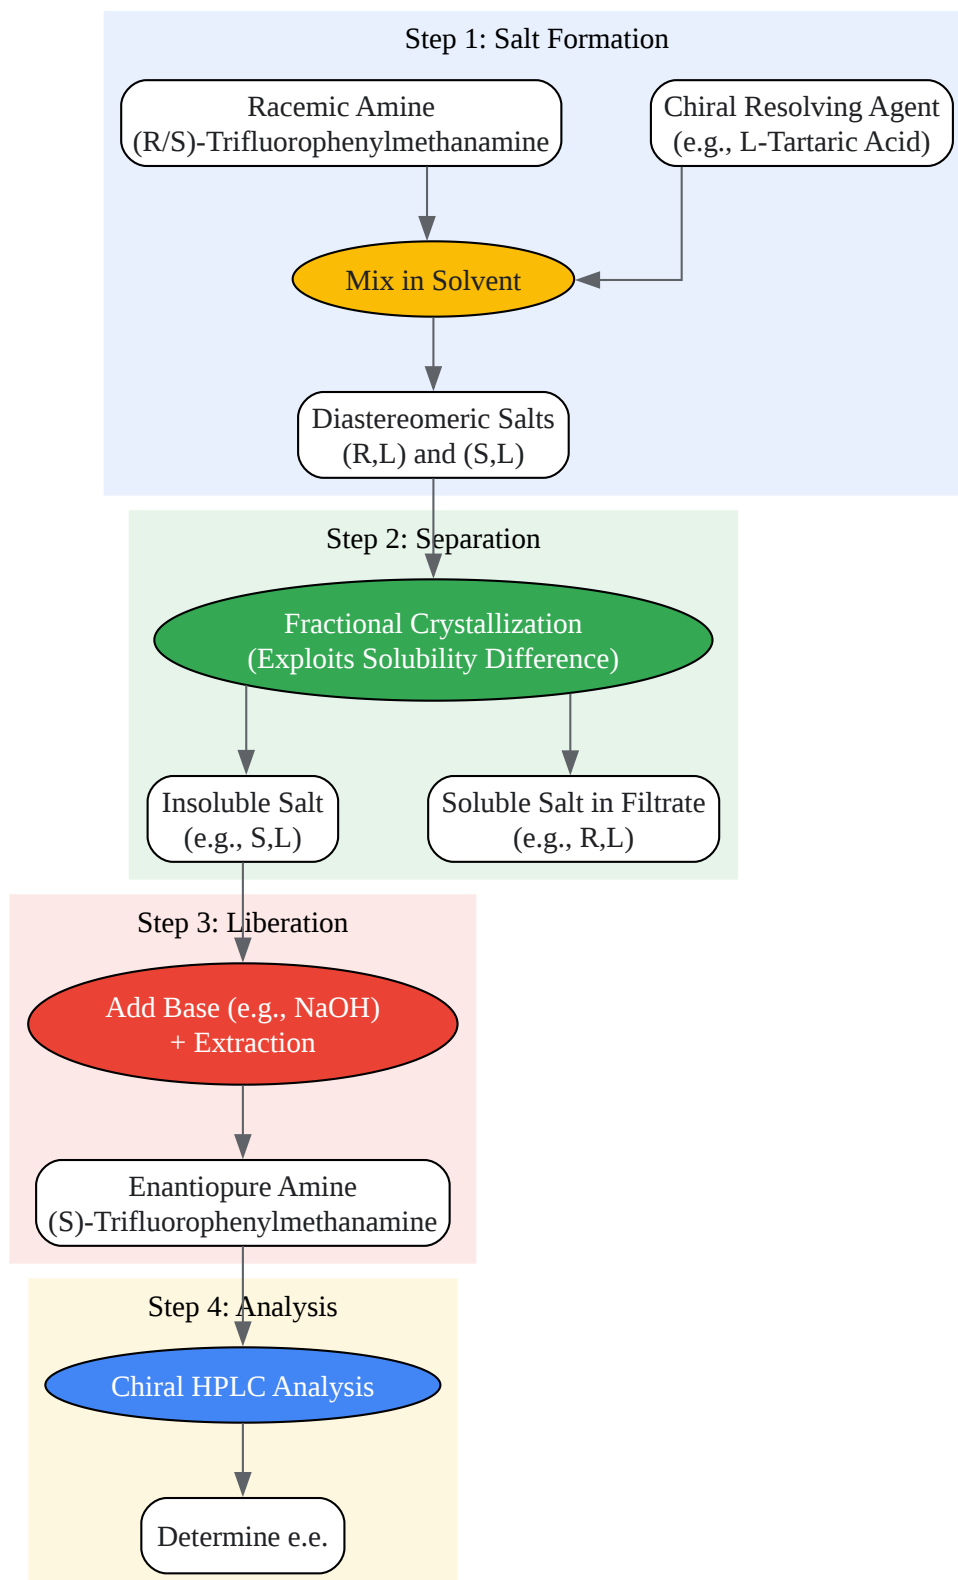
Step 1: Salt Formation

Racemic Amine
(R/S)-Trifluorophenylmethanamine

Chiral Resolving Agent
(e.g., L-Tartaric Acid)

Mix in Solvent

Diastereomeric Salts
(R,L) and (S,L)

Step 2: Separation

Fractional Crystallization
(Exploits Solubility Difference)

Insoluble Salt
(e.g., S,L)

Soluble Salt in Filtrate
(e.g., R,L)

Step 3: Liberation

Add Base (e.g., NaOH)
+ Extraction

Enantiopure Amine
(S)-Trifluorophenylmethanamine

Step 4: Analysis

Chiral HPLC Analysis

Determine e.e.